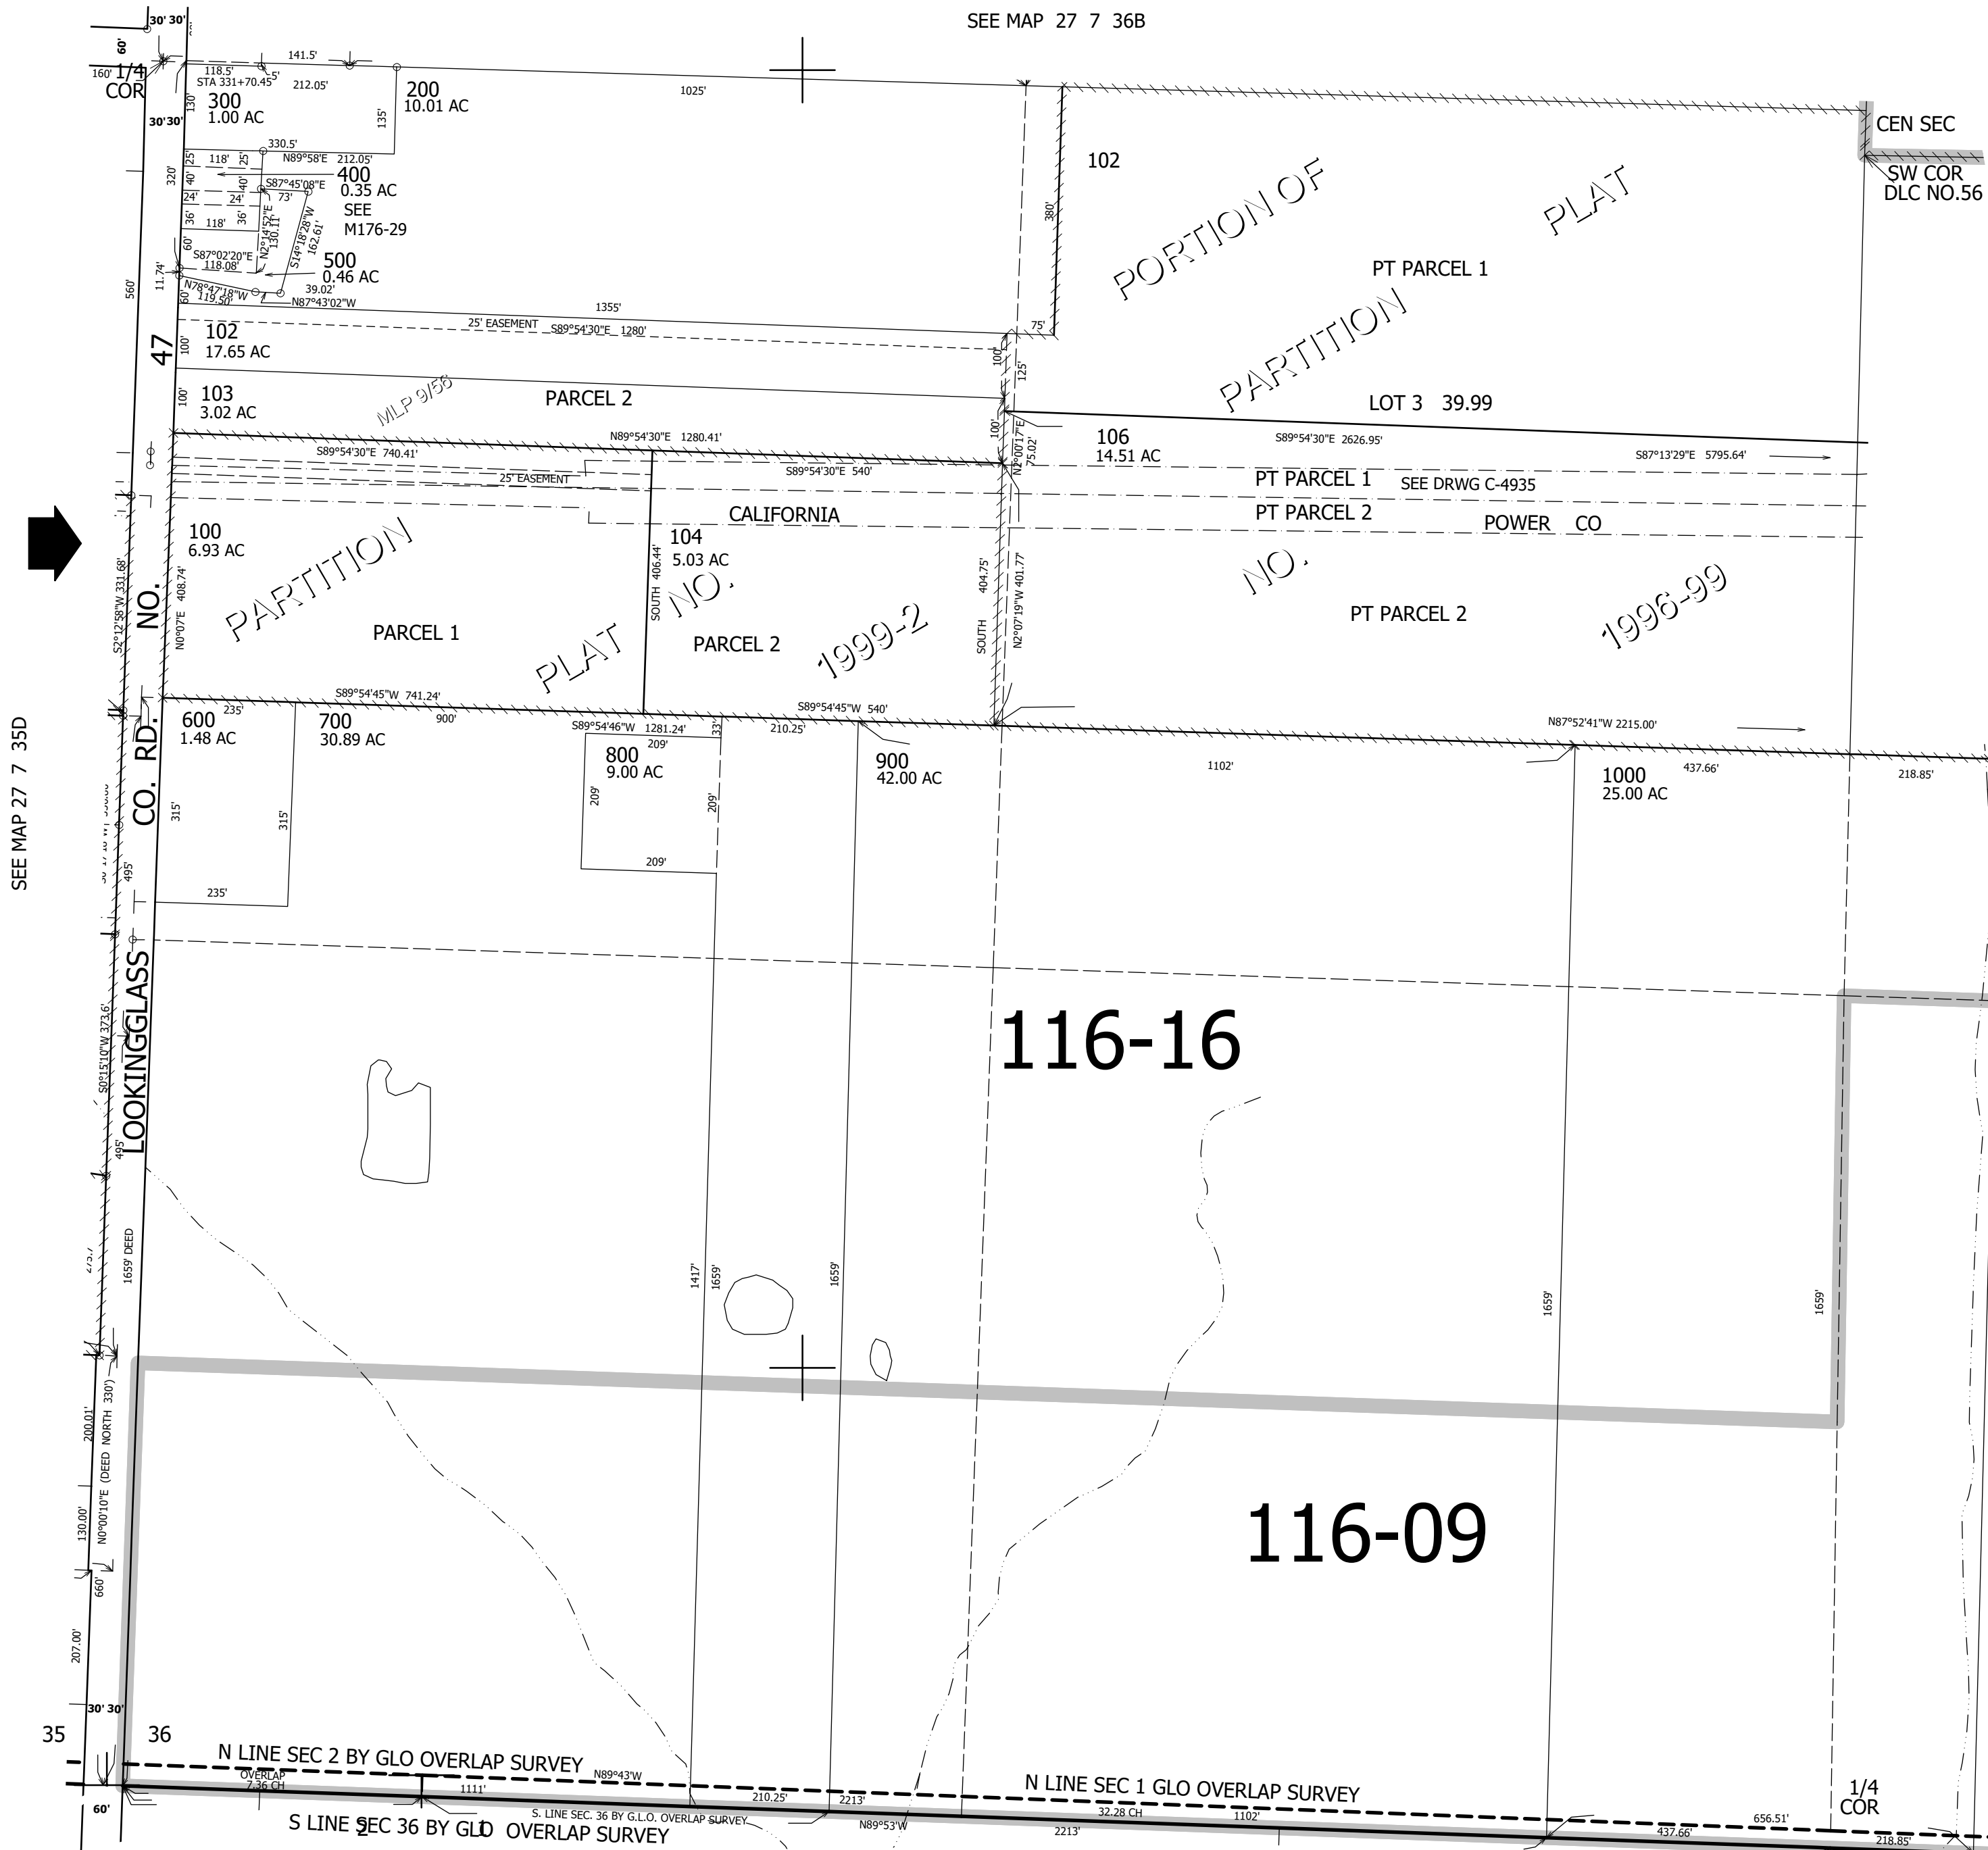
SEE MAP 27 7 36B

30' 30'
60'
160' 1/4 COR
30'30'
141.5'
118.5'
STA 331+70.45
5'
212.05'
1025'
300
1.00 AC
130'
200
10.01 AC
135'
102
CEN SEC
SW COR
DLC NO.56
330.5'
N89°58'E 212.05'
25'
118'
25
400
0.35 AC
SEE
M176-29
320'
40'
S87°45'08"E
73'
40'
24'
24'
36'
118'
36'
N2°14'52"E 130.11'
S14°18'28"W 162.61'
60'
S87°02'20"E
118.08'
500
0.46 AC
11.74'
N78°47'18"W
119.50'
39.02'
N87°43'02"W
60'
560'
1355'
380'
PORTION OF
PLAT
PT PARCEL 1
25' EASEMENT
S89°54'30"E 1280'
75'
102
17.65 AC
100'
47
100'
125'
PARTITION
103
3.02 AC
100'
MLP 9/58
PARCEL 2
LOT 3 39.99
100'
N89°54'30"E 1280.41'
S89°54'30"E 740.41'
106
14.51 AC
S89°54'30"E 2626.95'
N2°00'17"E 75.02'
S87°13'29"E 5795.64'
S89°54'30"E 540'
25' EASEMENT
PT PARCEL 1
SEE DRWG C-4935
CALIFORNIA
PT PARCEL 2
POWER CO
100
6.93 AC
104
5.03 AC
PARTITION
NO.
NO.
S2°12'58"W 331.68'
N0°07'E 408.74'
SOUTH 406.44'
404.75'
N2°07'19"W 401.77
PT PARCEL 2
PARCEL 1
PARCEL 2
1999-2
1996-99
PLAT
SOUTH
S89°54'45"W 741.24'
235'
600
1.48 AC
900'
700
30.89 AC
S89°54'46"W 1281.24'
S89°54'45"W 540'
N87°52'41"W 2215.00'
33'
210.25'
209'
800
9.00 AC
900
42.00 AC
1102'
1000
25.00 AC
437.66'
218.85'
RD.
CO.
315'
315'
209'
209'
209'
495'
235'
LOOKINGGLASS
SEE MAP 27 7 35D
S0°15'10"W 373.6'
116-16
495'
1659' DEED
1417'
1659'
1659'
1659'
1659'
200.01'
N0°00'10"E (DEED NORTH 330')
130.00'
116-09
660'
207.00'
30' 30'
35
36
N LINE SEC 2 BY GLO OVERLAP SURVEY
N89°43'W
OVERLAP
7.36 CH
1111'
N LINE SEC 1 GLO OVERLAP SURVEY
1/4 COR
60'
210.25'
2213'
S. LINE SEC. 36 BY G.L.O. OVERLAP SURVEY
32.28 CH
1102'
656.51'
N89°53'W
2213'
437.66'
218.85'
S LINE SEC 36 BY GLO OVERLAP SURVEY
2
1